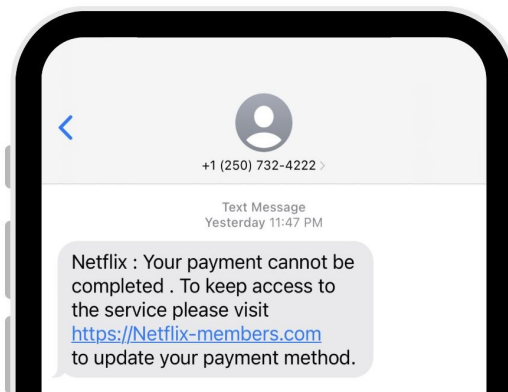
+1 (250) 732-4222 >

Text Message
Yesterday 11:47 PM

Netflix : Your payment cannot be completed . To keep access to the service please visit https://Netflix-members.com to update your payment method.